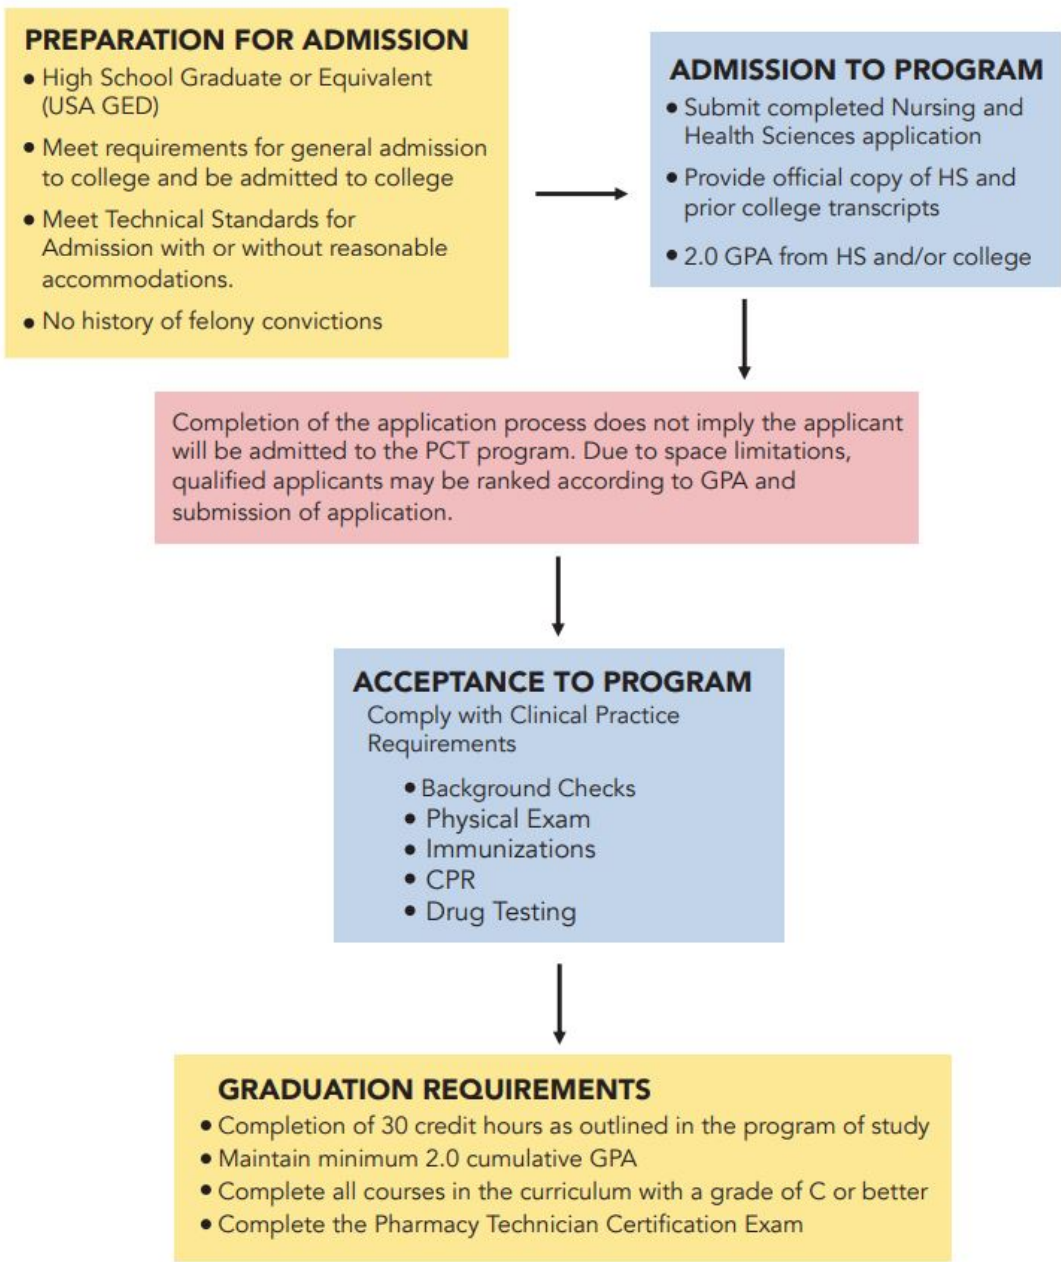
PREPARATION FOR ADMISSION
• High School Graduate or Equivalent (USA GED)
• Meet requirements for general admission to college and be admitted to college
• Meet Technical Standards for Admission with or without reasonable accommodations.
• No history of felony convictions

ADMISSION TO PROGRAM
• Submit completed Nursing and Health Sciences application
• Provide official copy of HS and prior college transcripts
• 2.0 GPA from HS and/or college

Completion of the application process does not imply the applicant will be admitted to the PCT program. Due to space limitations, qualified applicants may be ranked according to GPA and submission of application.

ACCEPTANCE TO PROGRAM
Comply with Clinical Practice Requirements
• Background Checks
• Physical Exam
• Immunizations
• CPR
• Drug Testing

GRADUATION REQUIREMENTS
• Completion of 30 credit hours as outlined in the program of study
• Maintain minimum 2.0 cumulative GPA
• Complete all courses in the curriculum with a grade of C or better
• Complete the Pharmacy Technician Certification Exam